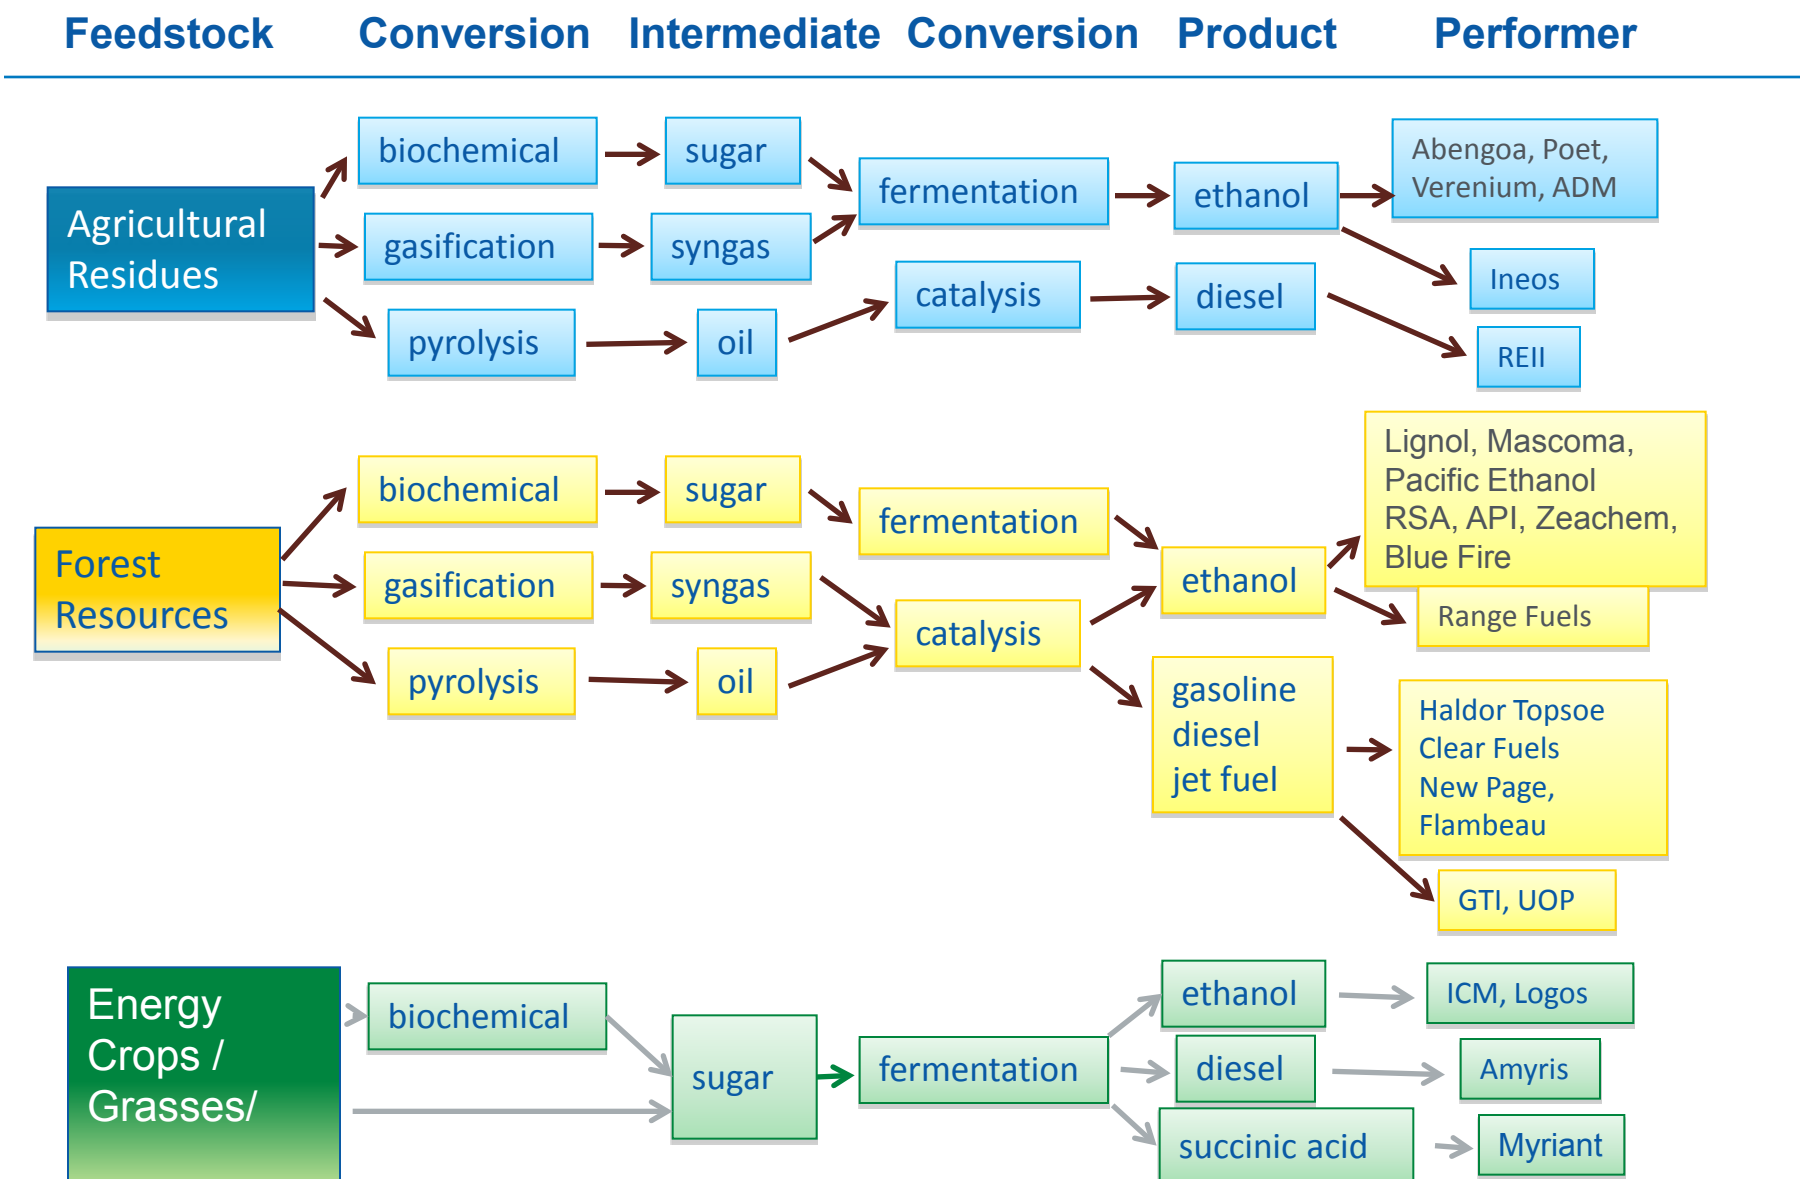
Feedstock Conversion Intermediate Conversion Product Performer

Agricultural Residues

biochemical
sugar
fermentation
ethanol
Abengoa, Poet, Verenium, ADM

gasification
syngas
Ineos

pyrolysis
oil
catalysis
diesel
REII

Forest Resources

biochemical
sugar
fermentation
Lignol, Mascoma, Pacific Ethanol RSA, API, Zeachem, Blue Fire

gasification
syngas
ethanol
Range Fuels

pyrolysis
oil
catalysis

gasoline diesel jet fuel
Haldor Topsoe Clear Fuels New Page, Flambeau

GTI, UOP

Energy Crops / Grasses/

biochemical
sugar
fermentation
ethanol
ICM, Logos
diesel
Amyris
succinic acid
Myriant